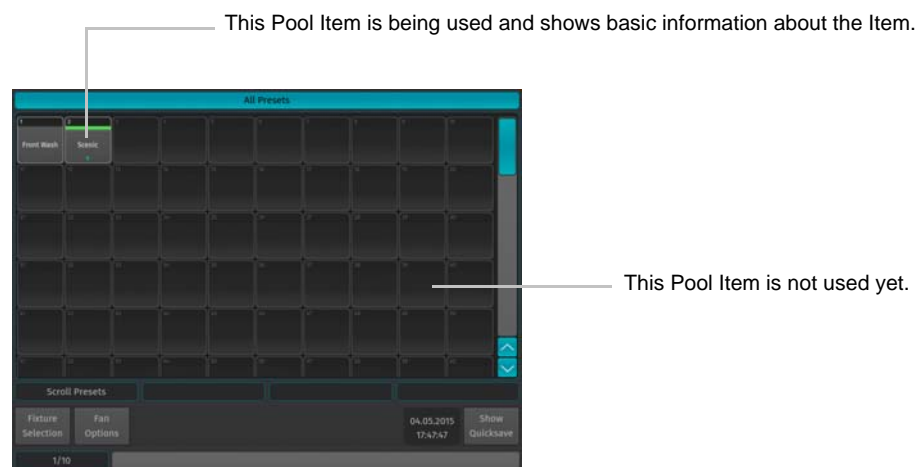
This Pool Item is being used and shows basic information about the Item.

All Presets

1
Front Wash

2
Scenic

This Pool Item is not used yet.

Scroll Presets

Fixture Selection

Fan Options

04.05.2015
17:47:47

Show Quicksave

1/10